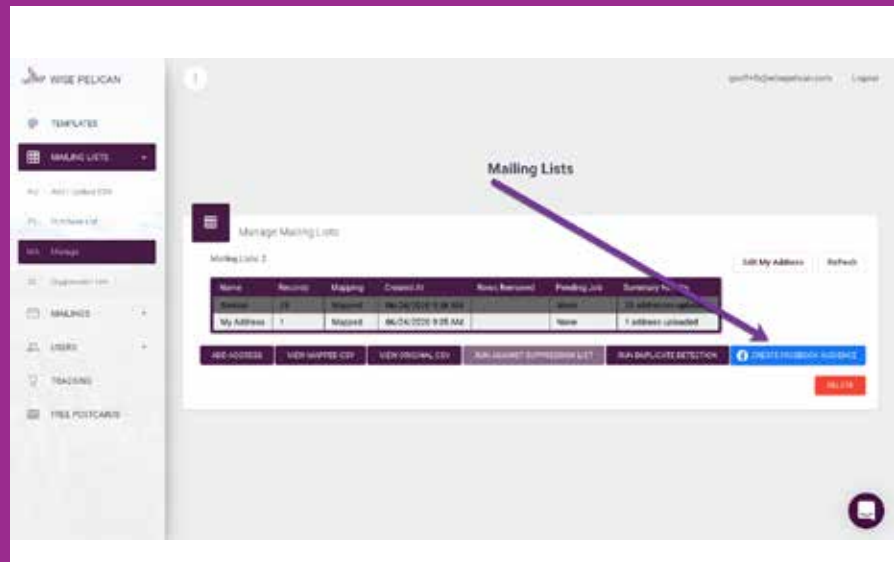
WISE PELICAN

TEMPLATES

MAILING LISTS

AU Add / Upload CSV

PL Purchase List

MA Manage

SL Suppression List

MAILINGS

USERS

TRACKING

FREE POSTCARDS

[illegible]@wisepelican.com Logout

Mailing Lists

Manage Mailing Lists

Mailing Lists: 2

Edit My Address

Refresh

| Name | Records | Mapping | Created At | Rows Removed | Pending Job | Summary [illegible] |
|---|---|---|---|---|---|---|
| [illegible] | 25 | Mapped | 06/24/2020 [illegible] AM | | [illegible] | 25 addresses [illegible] |
| My Address | 1 | Mapped | 06/24/2020 9:05 AM | | None | 1 address uploaded |

ADD ADDRESS

VIEW MAPPED CSV

VIEW ORIGINAL CSV

RUN AGAINST SUPPRESSION LIST

RUN DUPLICATE DETECTION

CREATE FACEBOOK AUDIENCE

DELETE